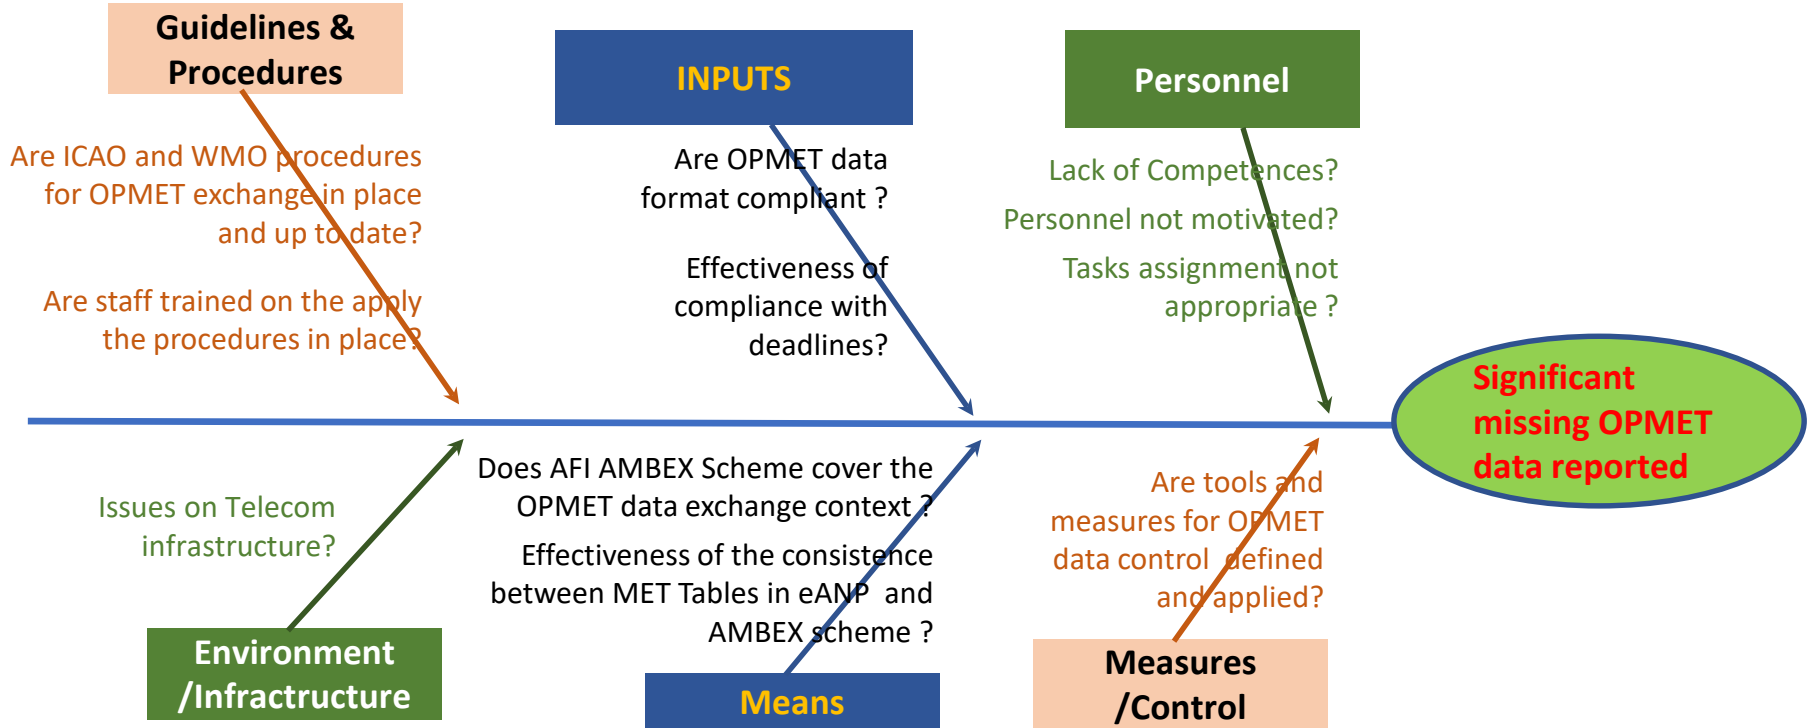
Guidelines & Procedures

INPUTS

Personnel

Are ICAO and WMO procedures for OPMET exchange in place and up to date?

Are staff trained on the apply the procedures in place?

Are OPMET data format compliant ?

Effectiveness of compliance with deadlines?

Lack of Competences?

Personnel not motivated?

Tasks assignment not appropriate ?

Significant missing OPMET data reported

Issues on Telecom infrastructure?

Does AFI AMBEX Scheme cover the OPMET data exchange context ?

Effectiveness of the consistence between MET Tables in eANP and AMBEX scheme ?

Are tools and measures for OPMET data control defined and applied?

Environment /Infractructure

Means

Measures /Control